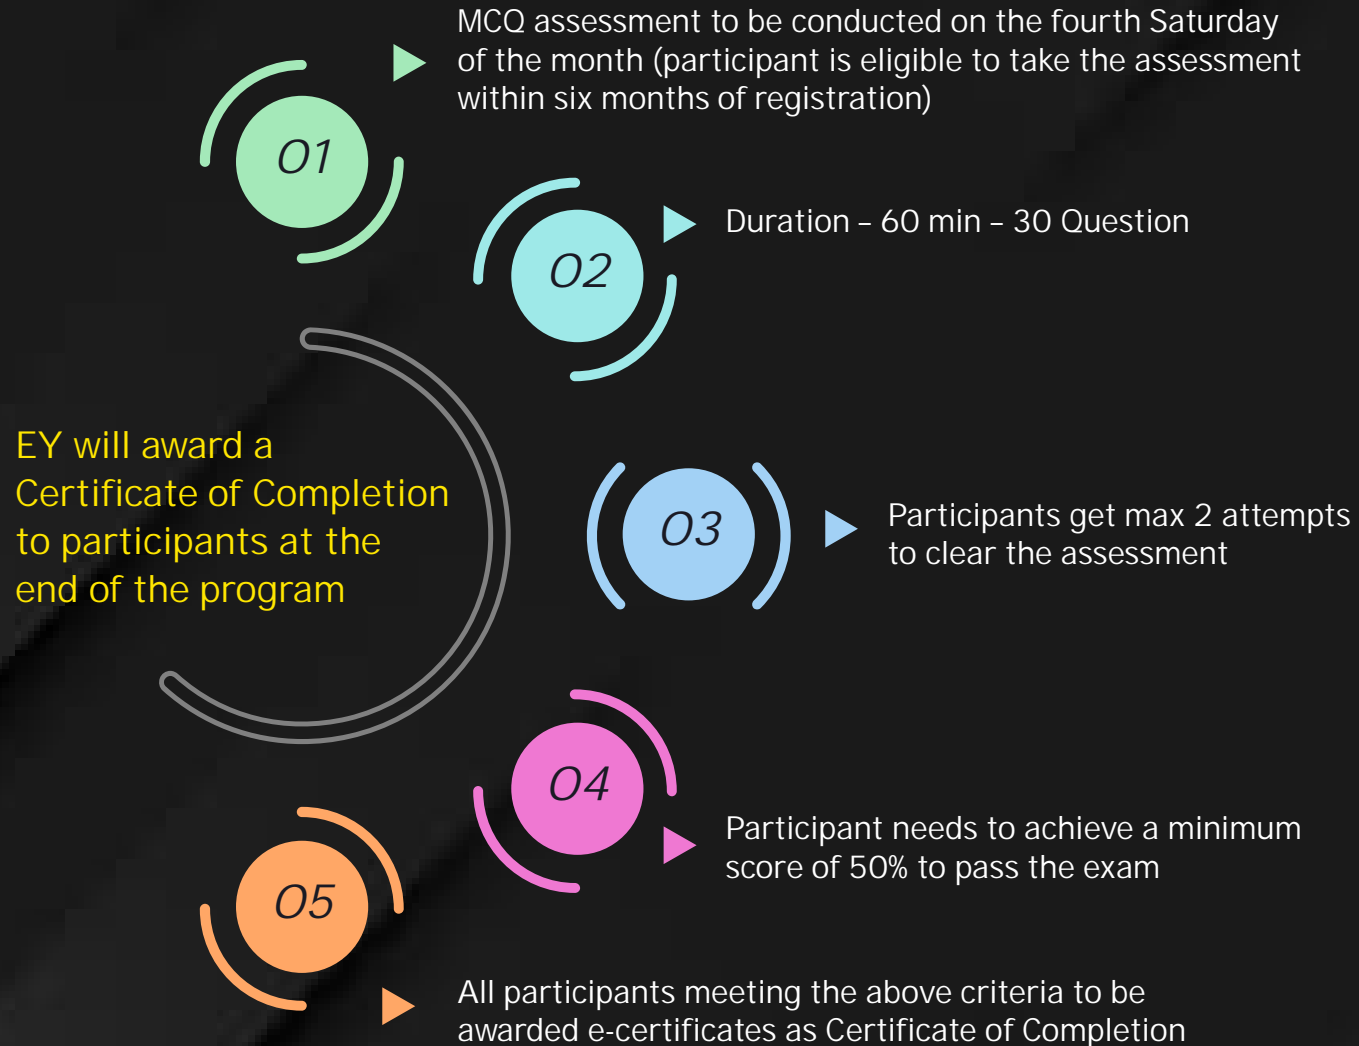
01

MCQ assessment to be conducted on the fourth Saturday of the month (participant is eligible to take the assessment within six months of registration)

02

Duration – 60 min – 30 Question

EY will award a Certificate of Completion to participants at the end of the program

03

Participants get max 2 attempts to clear the assessment

04

Participant needs to achieve a minimum score of 50% to pass the exam

05

All participants meeting the above criteria to be awarded e-certificates as Certificate of Completion